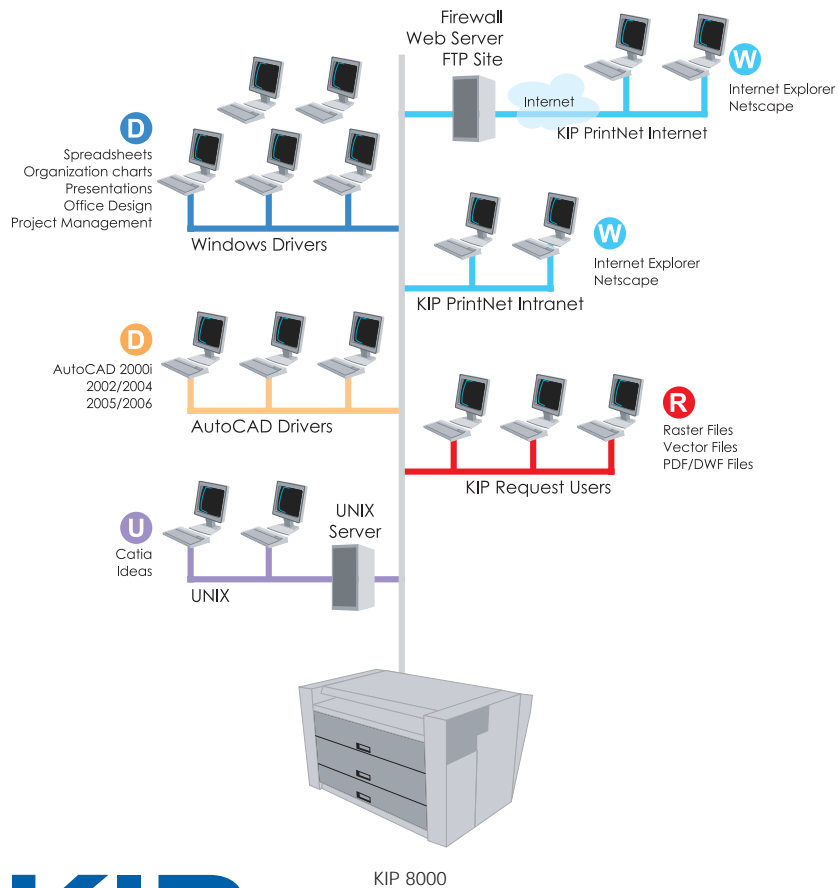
Firewall
Web Server
FTP Site

Internet

W
Internet Explorer
Netscape

KIP PrintNet Internet

D
Spreadsheets
Organization charts
Presentations
Office Design
Project Management

Windows Drivers

W
Internet Explorer
Netscape

KIP PrintNet Intranet

D
AutoCAD 2000i
2002/2004
2005/2006

AutoCAD Drivers

R
Raster Files
Vector Files
PDF/DWF Files

KIP Request Users

U
Catia
Ideas

UNIX
Server

UNIX

KIP 8000